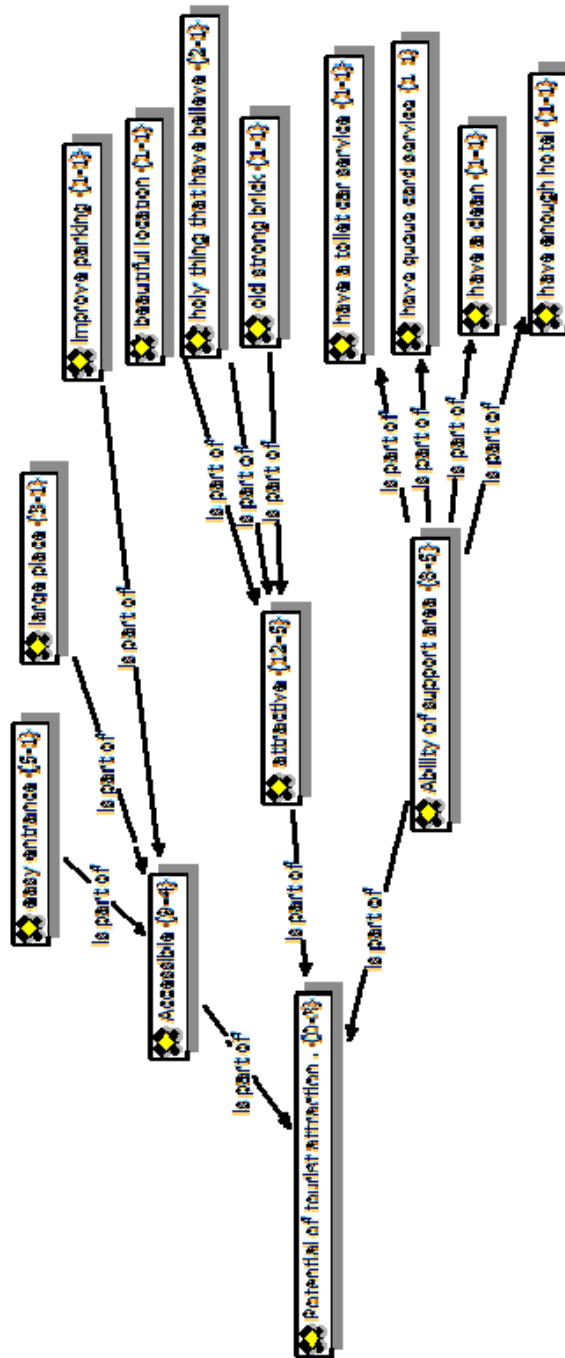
Improve parking {1-0}
beautiful location {1-0}
holy thing that have believe {2-0}
old strong brick {1-0}
have a toilet car service {1-0}
have queue card service {1-0}
have a clean {1-0}
have enough hotel {1-0}
large place {3-0}
easy entrance {5-0}
Accessible {3-4}
attractive {12-5}
Ability of support area {8-5}
Potential of tourist attraction . {0-4}
is part of
is part of
is part of
is part of
is part of
is part of
is part of
is part of
is part of
is part of
is part of
is part of
is part of
is part of